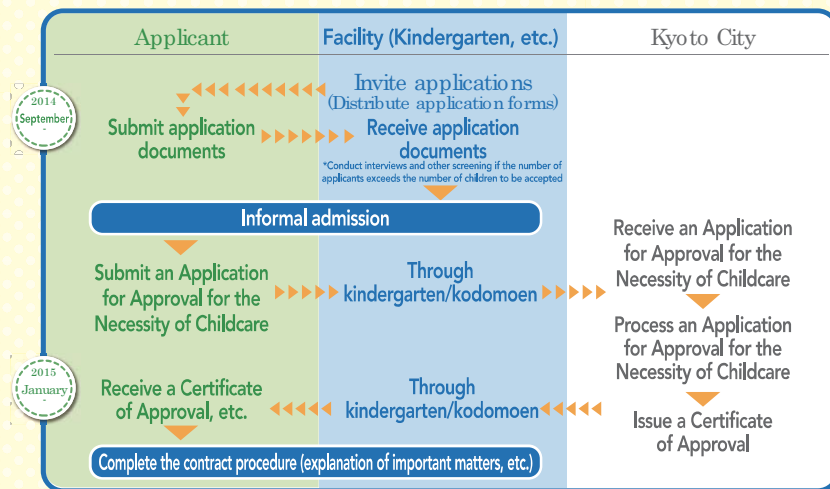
| Applicant | Facility (Kindergarten, etc.) | Kyoto City |
|---|---|---|

2014 September -

Invite applications (Distribute application forms)

Submit application documents

Receive application documents

*Conduct interviews and other screening if the number of applicants exceeds the number of children to be accepted

Informal admission

Submit an Application for Approval for the Necessity of Childcare

Through kindergarten/kodomoen

Receive an Application for Approval for the Necessity of Childcare

Process an Application for Approval for the Necessity of Childcare

2015 January -

Receive a Certificate of Approval, etc.

Through kindergarten/kodomoen

Issue a Certificate of Approval

Complete the contract procedure (explanation of important matters, etc.)